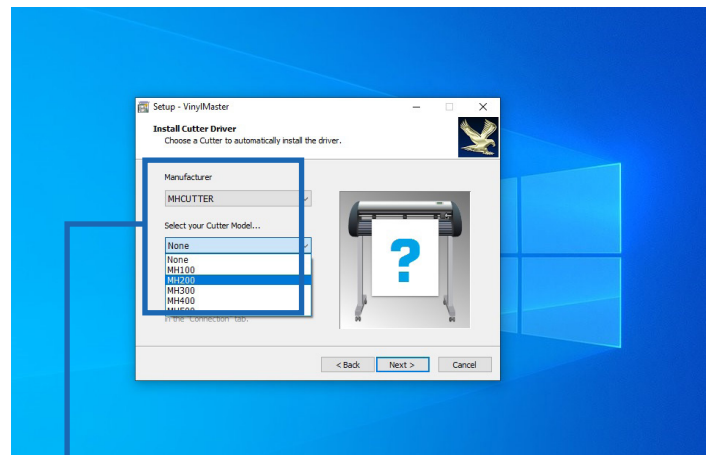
Setup - VinylMaster

Install Cutter Driver
Choose a Cutter to automatically install the driver.

Manufacturer
MHCUTTER

Select your Cutter Model...
None
None
MH100
MH200
MH300
MH400
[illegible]

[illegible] the "Connection" tab.

?

< Back
Next >
Cancel